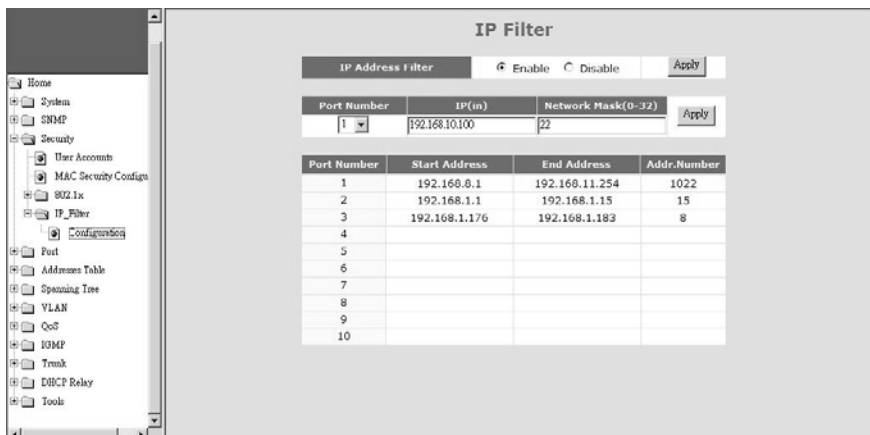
Home
System
SNMP
Security
User Accounts
MAC Security Configu
802.1x
IP_Filter
Configuration
Port
Addresses Table
Spanning Tree
VLAN
QoS
IGMP
Trunk
DHCP Relay
Tools

IP Filter

| IP Address Filter | Enable Disable | Apply |
|---|---|---|

| Port Number | IP(in) | Network Mask(0-32) | |
|---|---|---|---|
| 1 | 192.168.10.100 | 22 | Apply |

| Port Number | Start Address | End Address | Addr.Number |
|---|---|---|---|
| 1 | 192.168.8.1 | 192.168.11.254 | 1022 |
| 2 | 192.168.1.1 | 192.168.1.15 | 15 |
| 3 | 192.168.1.176 | 192.168.1.183 | 8 |
| 4 | | | |
| 5 | | | |
| 6 | | | |
| 7 | | | |
| 8 | | | |
| 9 | | | |
| 10 | | | |